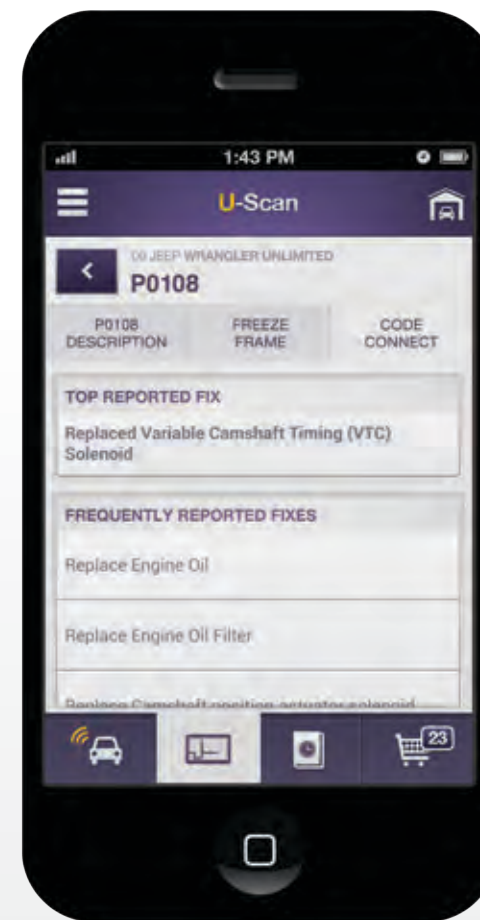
1:43 PM

U-Scan

00 JEEP WRANGLER UNLIMITED
P0108

P0108 DESCRIPTION | FREEZE FRAME | CODE CONNECT

TOP REPORTED FIX

Replaced Variable Camshaft Timing (VTC) Solenoid

FREQUENTLY REPORTED FIXES

Replace Engine Oil

Replace Engine Oil Filter

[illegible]

23